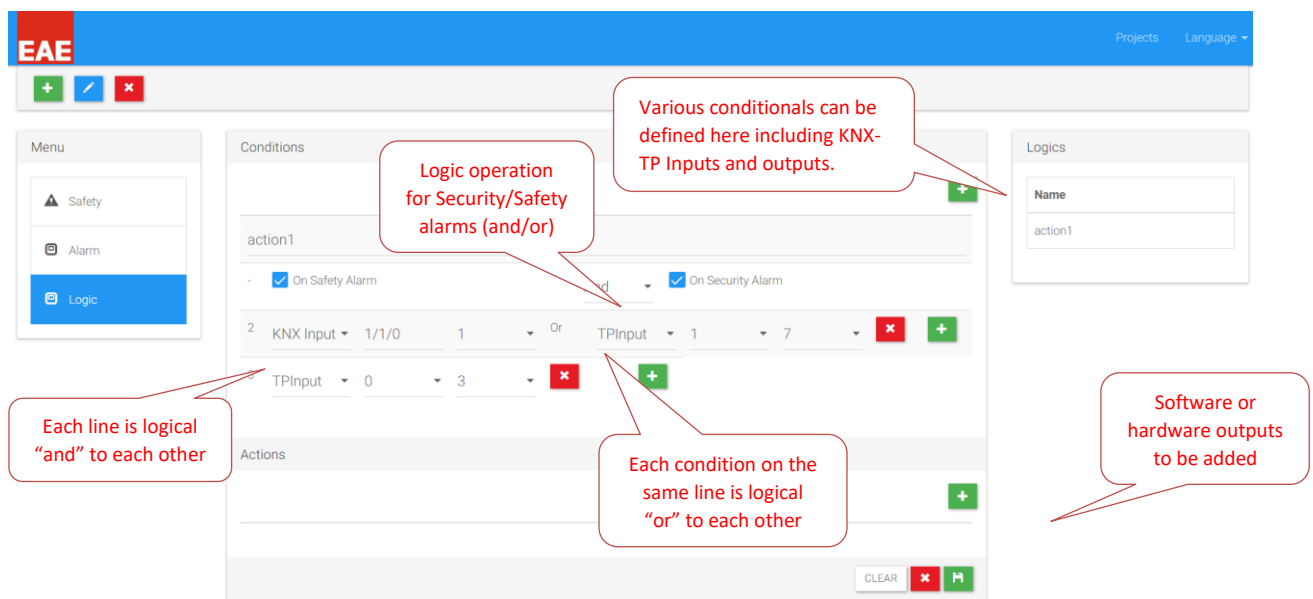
EAE

Projects Language

Menu

Safety

Alarm

Logic

Conditions

Logic operation for Security/Safety alarms (and/or)

Various conditionals can be defined here including KNX-TP Inputs and outputs.

Logics

| Name |
|---|
| action1 |

action1

- On Safety Alarm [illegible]d On Security Alarm

2 KNX Input 1/1/0 1 Or TPInput 1 7

3 TPInput 0 3

Each line is logical “and” to each other

Actions

Each condition on the same line is logical “or” to each other

Software or hardware outputs to be added

CLEAR